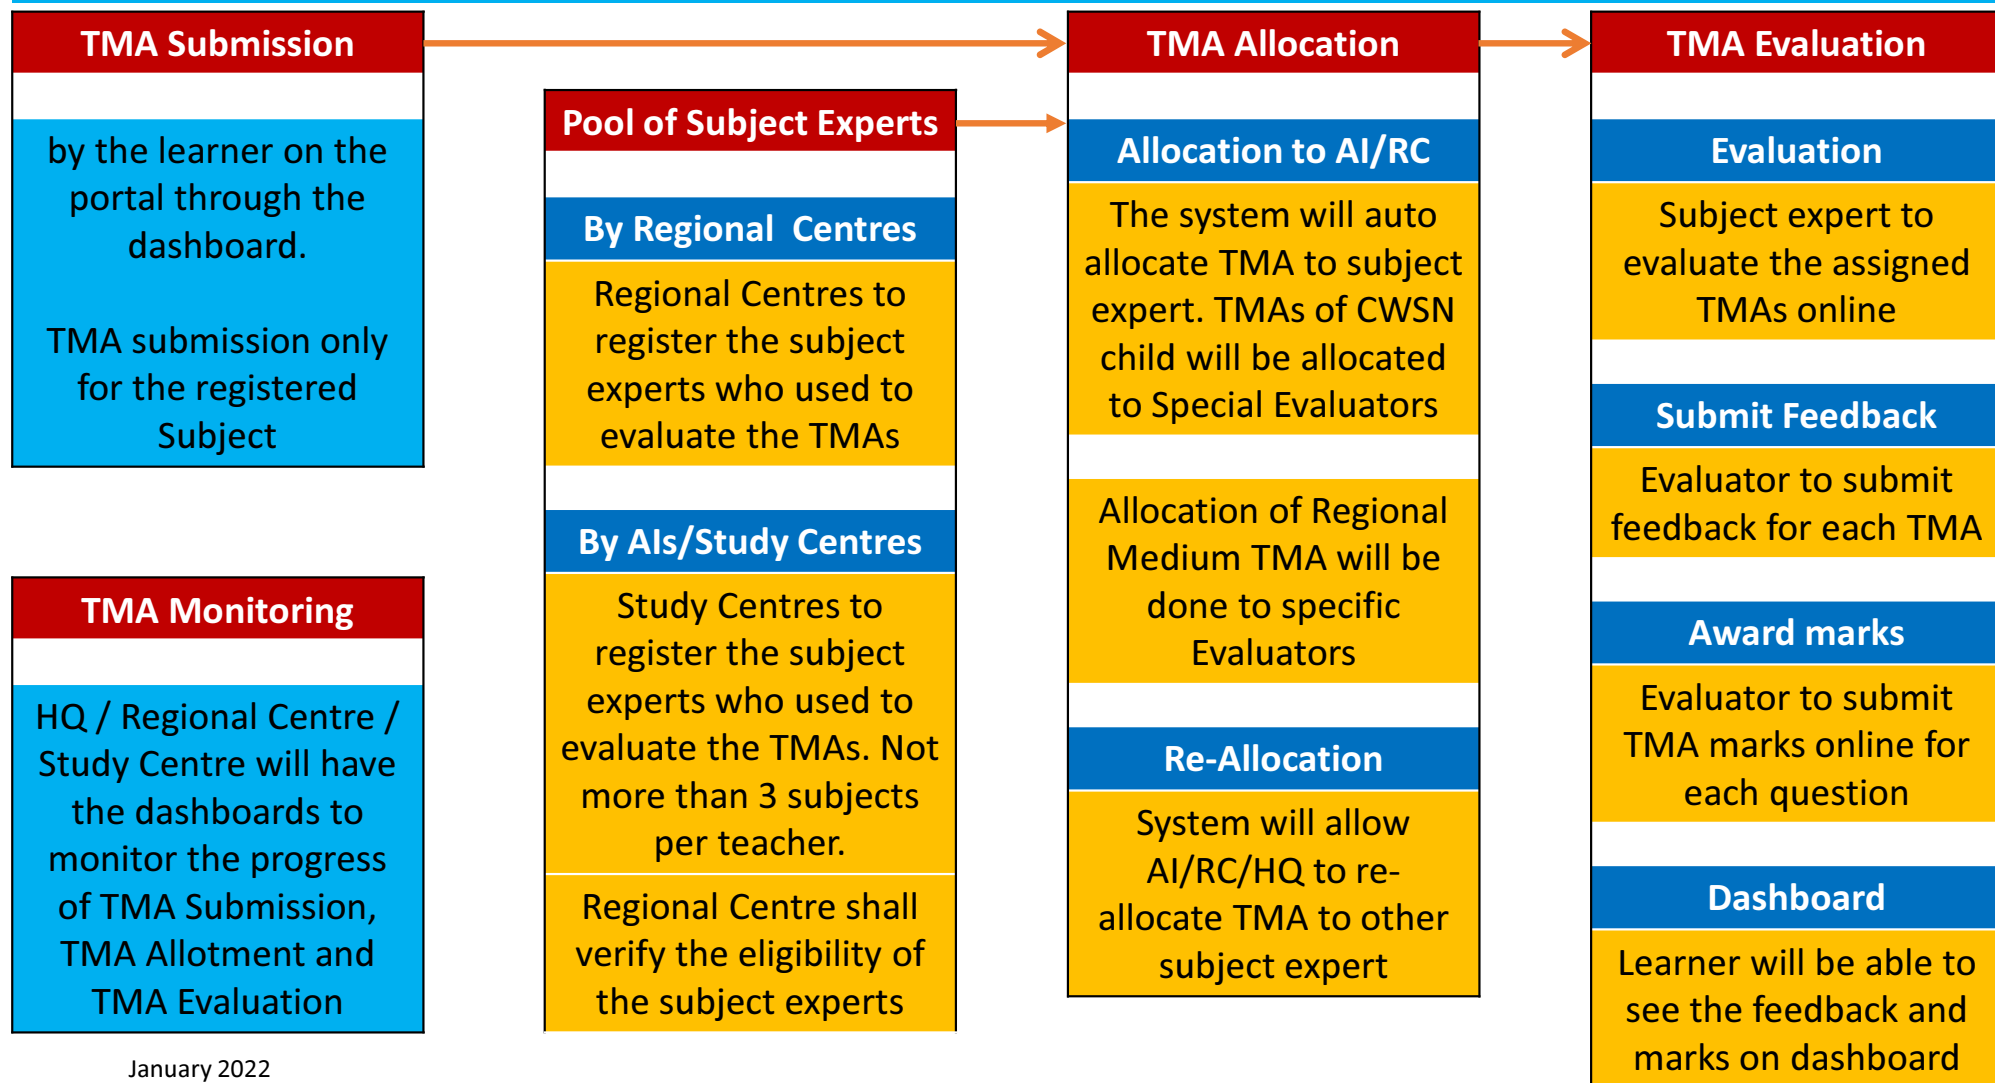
TMA Submission

by the learner on the portal through the dashboard.

TMA submission only for the registered Subject

TMA Monitoring

HQ / Regional Centre / Study Centre will have the dashboards to monitor the progress of TMA Submission, TMA Allotment and TMA Evaluation

January 2022

Pool of Subject Experts

By Regional Centres

Regional Centres to register the subject experts who used to evaluate the TMAs

By AIs/Study Centres

Study Centres to register the subject experts who used to evaluate the TMAs. Not more than 3 subjects per teacher.

Regional Centre shall verify the eligibility of the subject experts

TMA Allocation

Allocation to AI/RC

The system will auto allocate TMA to subject expert. TMAs of CWSN child will be allocated to Special Evaluators

Allocation of Regional Medium TMA will be done to specific Evaluators

Re-Allocation

System will allow AI/RC/HQ to re-allocate TMA to other subject expert

TMA Evaluation

Evaluation

Subject expert to evaluate the assigned TMAs online

Submit Feedback

Evaluator to submit feedback for each TMA

Award marks

Evaluator to submit TMA marks online for each question

Dashboard

Learner will be able to see the feedback and marks on dashboard